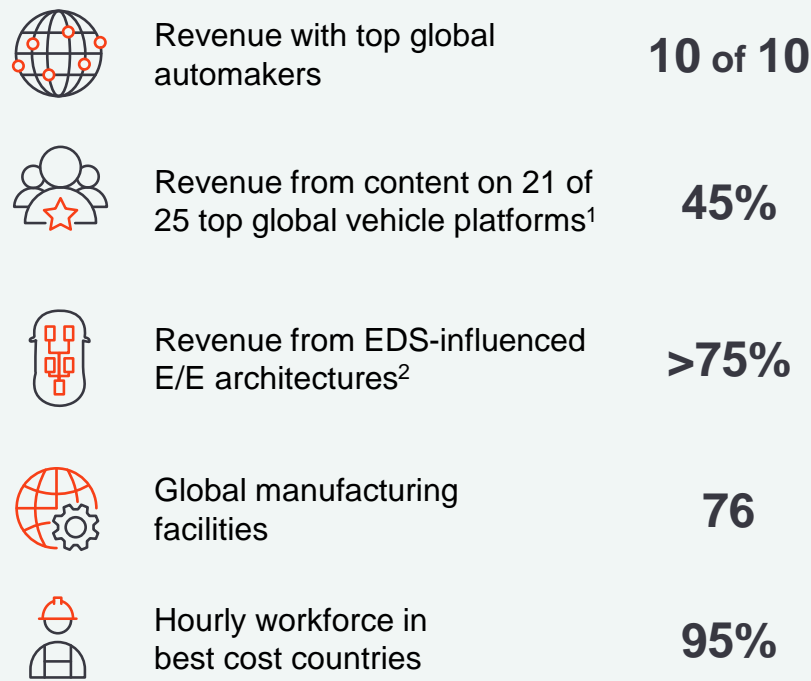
Revenue with top global automakers

10 of 10

Revenue from content on 21 of 25 top global vehicle platforms$^{1}$

45%

Revenue from EDS-influenced E/E architectures$^{2}$

>75%

Global manufacturing facilities

76

Hourly workforce in best cost countries

95%